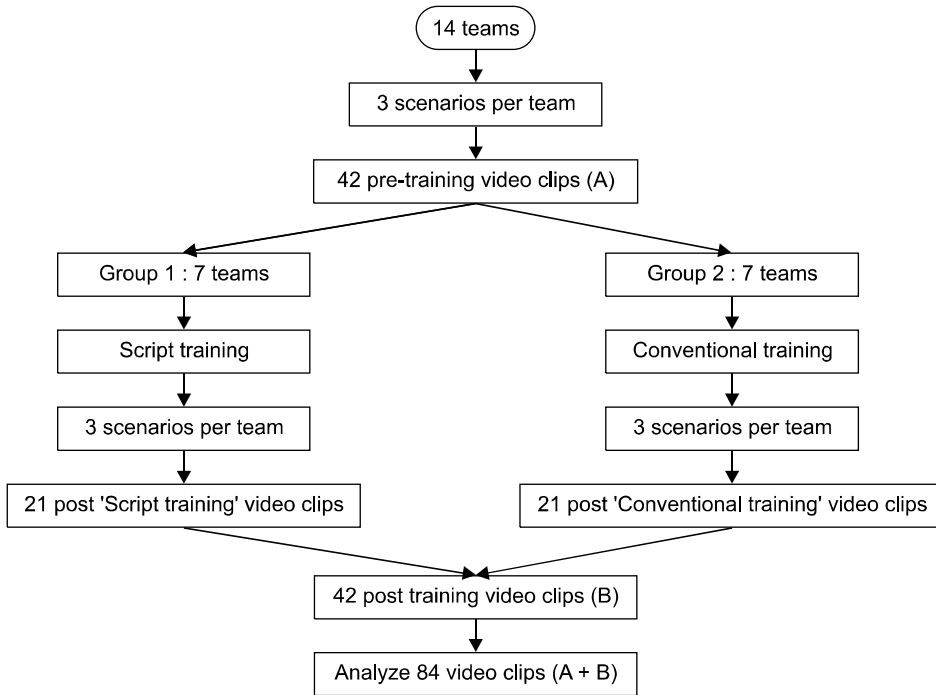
14 teams

3 scenarios per team

42 pre-training video clips (A)

Group 1 : 7 teams

Script training

3 scenarios per team

21 post 'Script training' video clips

Group 2 : 7 teams

Conventional training

3 scenarios per team

21 post 'Conventional training' video clips

42 post training video clips (B)

Analyze 84 video clips (A + B)